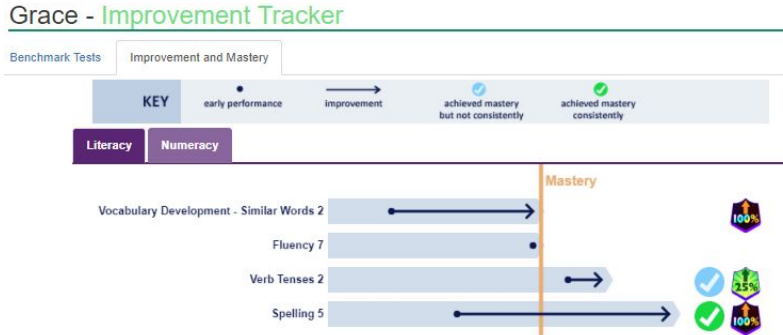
Grace - Improvement Tracker

Benchmark Tests | Improvement and Mastery

| KEY | early performance | improvement | achieved mastery but not consistently | achieved mastery consistently |
|---|---|---|---|---|

Literacy | Numeracy

Mastery

Vocabulary Development - Similar Words 2

100%

Fluency 7

Verb Tenses 2

25%

Spelling 5

100%